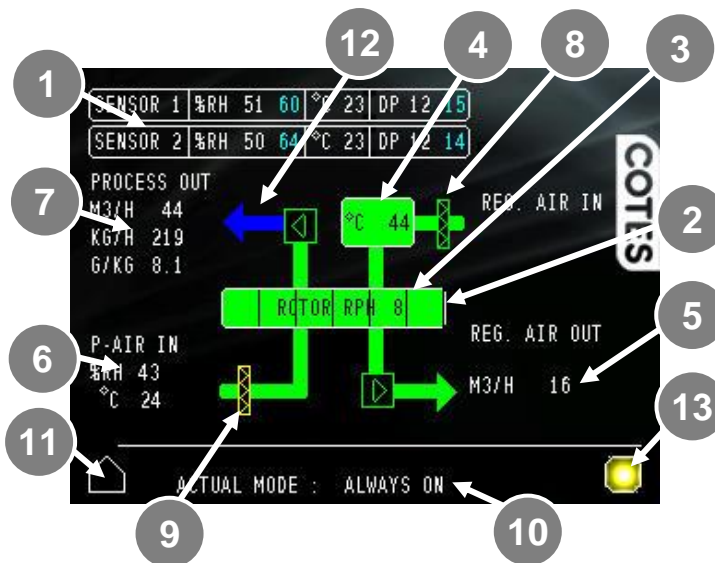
12
4
8
3
1
SENSOR 1 | %RH 51 60 | °C 23 | DP 12 15
SENSOR 2 | %RH 50 64 | °C 23 | DP 12 14
COTES
PROCESS OUT
M3/H 44
KG/H 219
G/KG 8.1
7
°C 44
REG. AIR IN
2
ROTOR RPH 8
REG. AIR OUT
5
P-AIR IN
%RH 43
°C 24
6
M3/H 16
11
13
ACTUAL MODE : ALWAYS ON
9
10